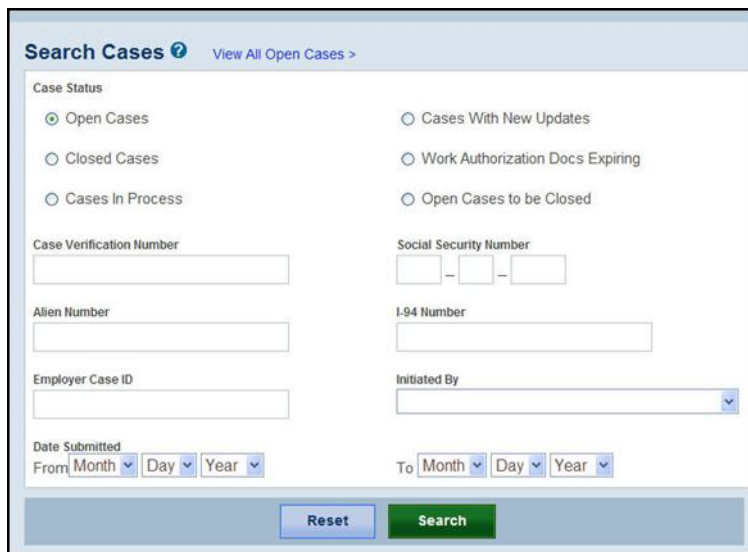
Search Cases View All Open Cases >

Case Status

Open Cases

Cases With New Updates

Closed Cases

Work Authorization Docs Expiring

Cases In Process

Open Cases to be Closed

Case Verification Number

Social Security Number

– –

Alien Number

I-94 Number

Employer Case ID

Initiated By

Date Submitted

From Month Day Year

To Month Day Year

Reset

Search